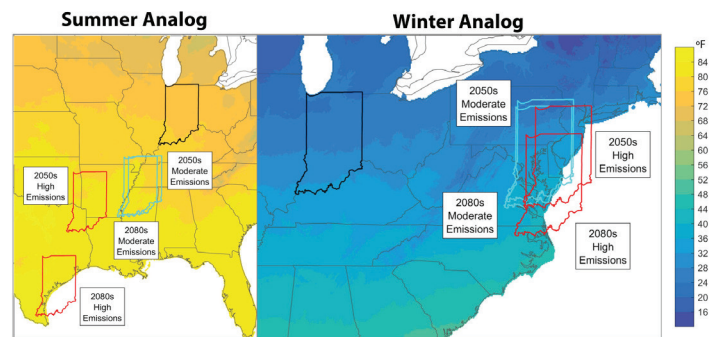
Summer Analog

2050s High Emissions

2050s Moderate Emissions

2080s Moderate Emissions

2080s High Emissions

Winter Analog

2050s Moderate Emissions

2050s High Emissions

2080s Moderate Emissions

2080s High Emissions

°F
84
80
76
72
68
64
60
56
52
48
44
40
36
32
28
24
20
16